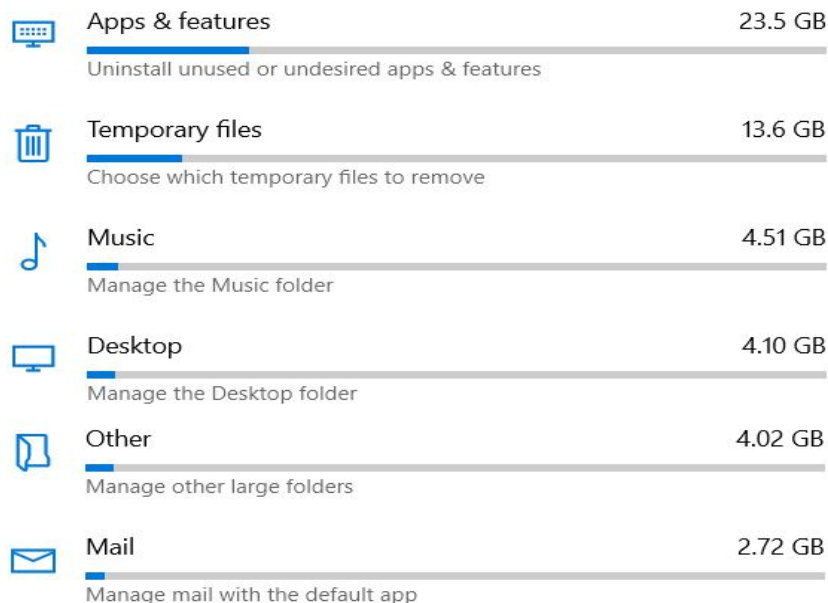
Apps & features 23.5 GB
Uninstall unused or undesired apps & features

Temporary files 13.6 GB
Choose which temporary files to remove

Music 4.51 GB
Manage the Music folder

Desktop 4.10 GB
Manage the Desktop folder

Other 4.02 GB
Manage other large folders

Mail 2.72 GB
Manage mail with the default app